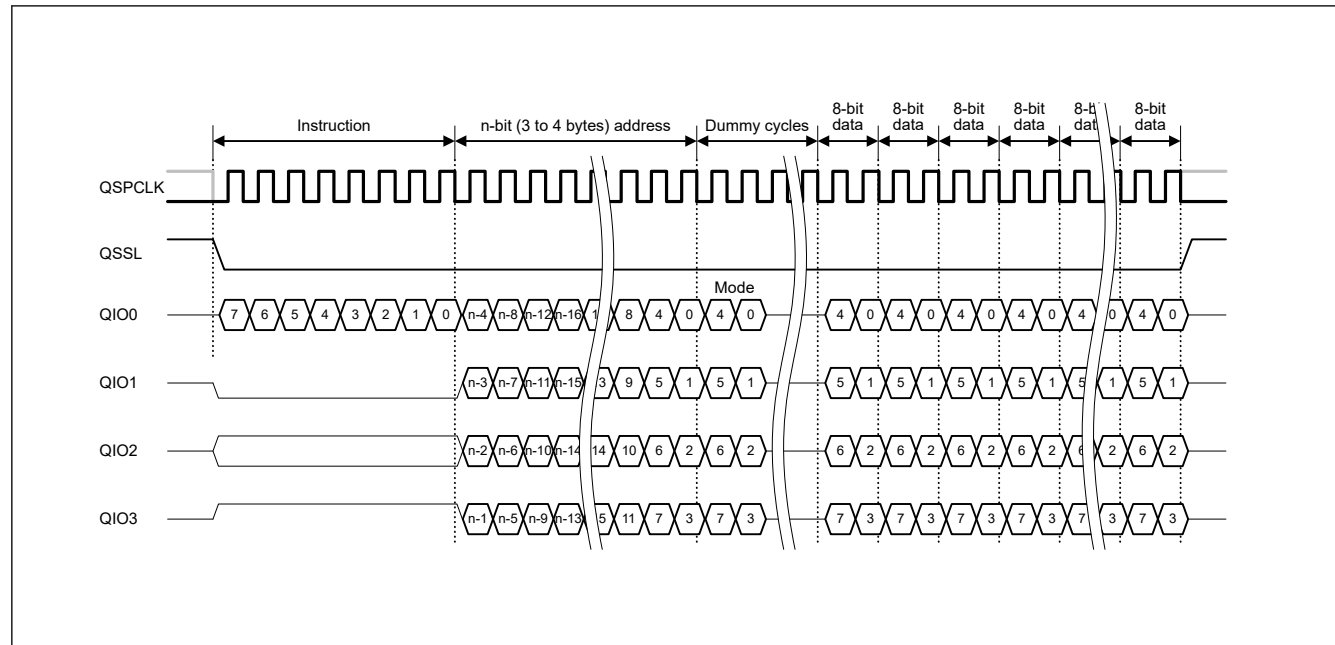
Instruction
n-bit (3 to 4 bytes) address
Dummy cycles
8-bit data
8-bit data
8-bit data
8-bit data
8-bit dat
8-bit data

QSPCLK

QSSL

Mode

QIO0 7 6 5 4 3 2 1 0 n-4 n-8 n-12 n-16 1 8 4 0 4 0 4 0 4 0 4 0 4 0 4 0 4 0

QIO1 n-3 n-7 n-11 n-15 3 9 5 1 5 1 5 1 5 1 5 1 5 1 5 1 5 1

QIO2 n-2 n-6 n-10 n-14 14 10 6 2 6 2 6 2 6 2 6 2 6 2 6 2 6 2

QIO3 n-1 n-5 n-9 n-13 5 11 7 3 7 3 7 3 7 3 7 3 7 3 7 3 7 3